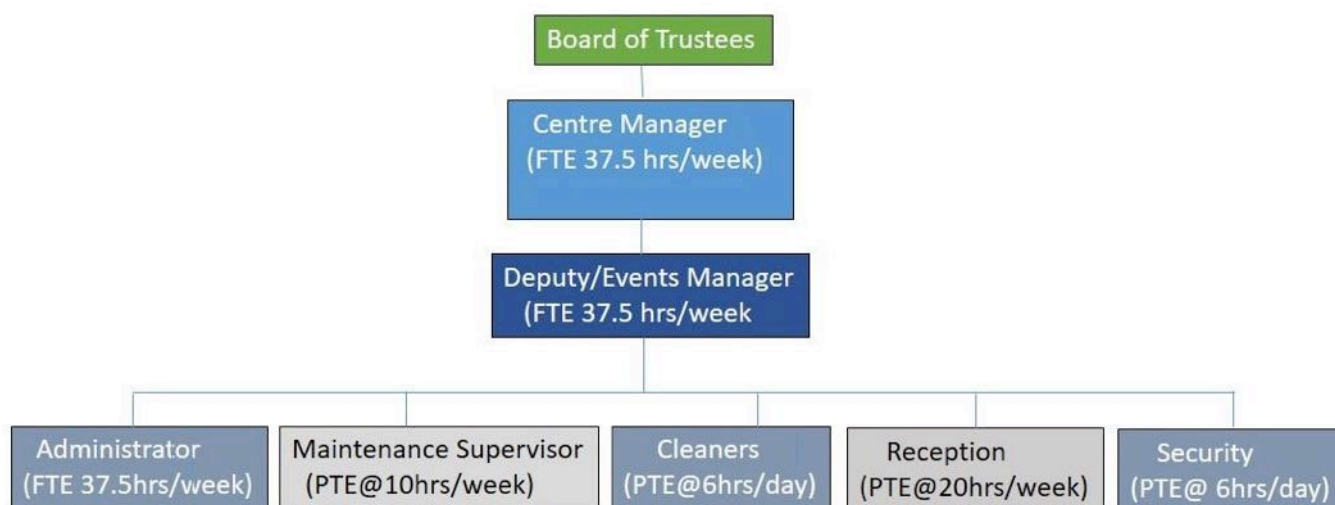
Board of Trustees

Centre Manager
(FTE 37.5 hrs/week)

Deputy/Events Manager
(FTE 37.5 hrs/week

Administrator
(FTE 37.5hrs/week)

Maintenance Supervisor
(PTE@10hrs/week)

Cleaners
(PTE@6hrs/day)

Reception
(PTE@20hrs/week)

Security
(PTE@ 6hrs/day)